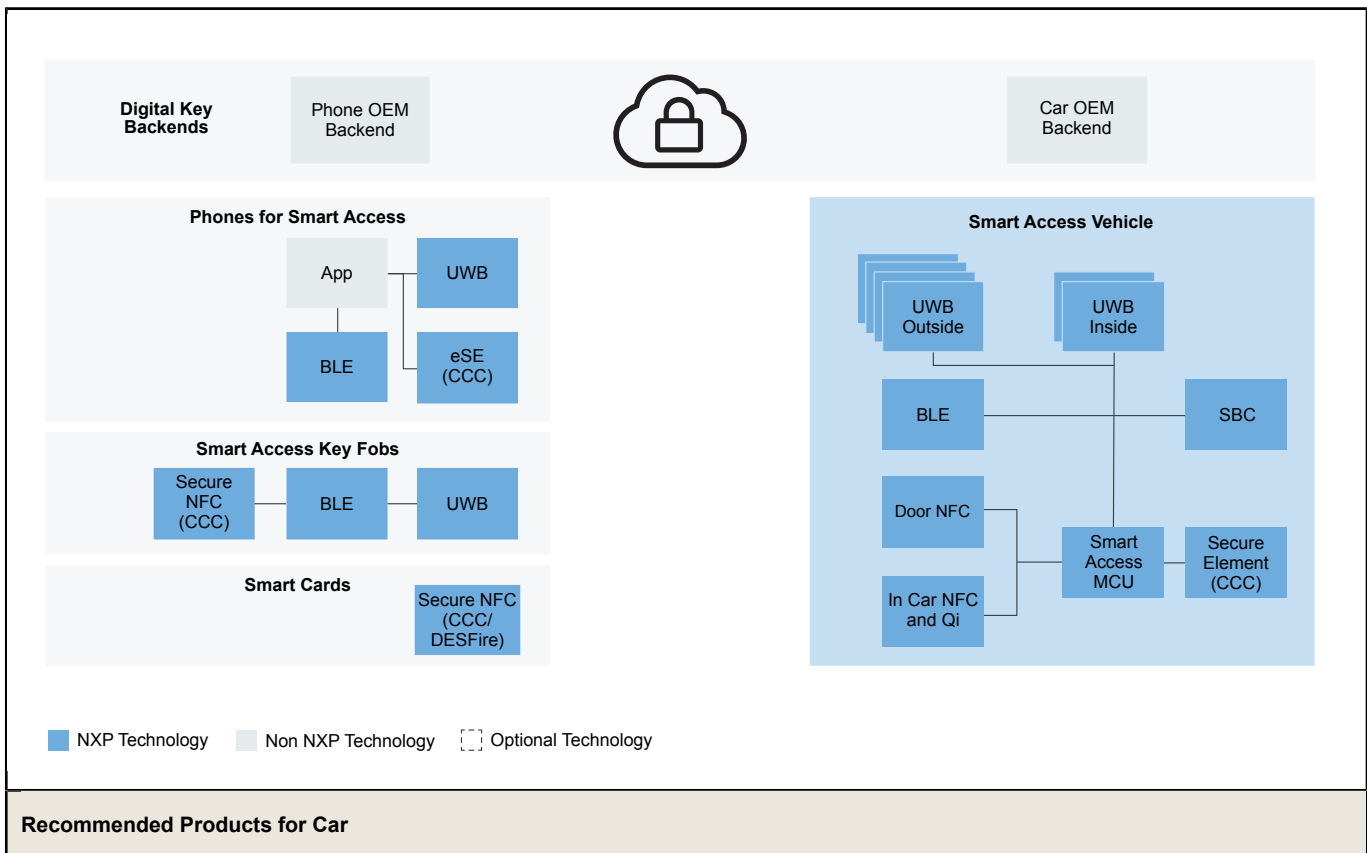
Digital Key Backends

Phone OEM Backend

Car OEM Backend

Phones for Smart Access

App

UWB

BLE

eSE (CCC)

Smart Access Key Fobs

Secure NFC (CCC)

BLE

UWB

Smart Cards

Secure NFC (CCC/ DESFire)

Smart Access Vehicle

UWB Outside

UWB Inside

BLE

SBC

Door NFC

Smart Access MCU

Secure Element (CCC)

In Car NFC and Qi

NXP Technology

Non NXP Technology

Optional Technology

Recommended Products for Car